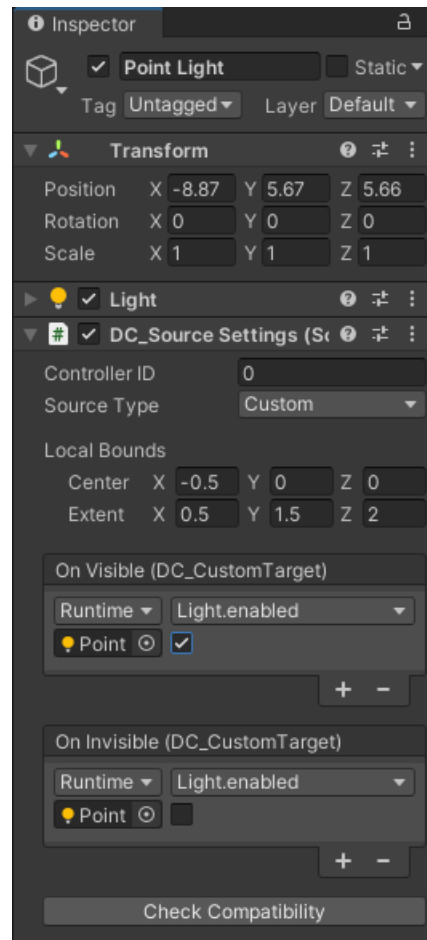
Inspector

Point Light
Static
Tag Untagged
Layer Default

Transform
Position X -8.87 Y 5.67 Z 5.66
Rotation X 0 Y 0 Z 0
Scale X 1 Y 1 Z 1

Light

DC_Source Settings (S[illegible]

Controller ID 0
Source Type Custom

Local Bounds
Center X -0.5 Y 0 Z 0
Extent X 0.5 Y 1.5 Z 2

On Visible (DC_CustomTarget)
Runtime Light.enabled
Point
+ −

On Invisible (DC_CustomTarget)
Runtime Light.enabled
Point
+ −

Check Compatibility